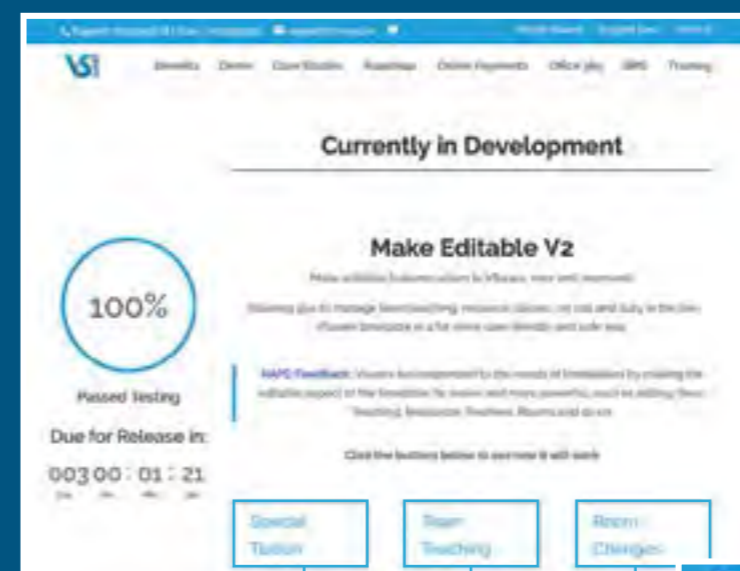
Currently in Development

Make Editable V2

100%

Passed Testing

Due for Release in:

003 00 : 01 : 21

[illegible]

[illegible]

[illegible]

Click the buttons below to see how it will work

Special Tuition

Team Teaching

Room Changes